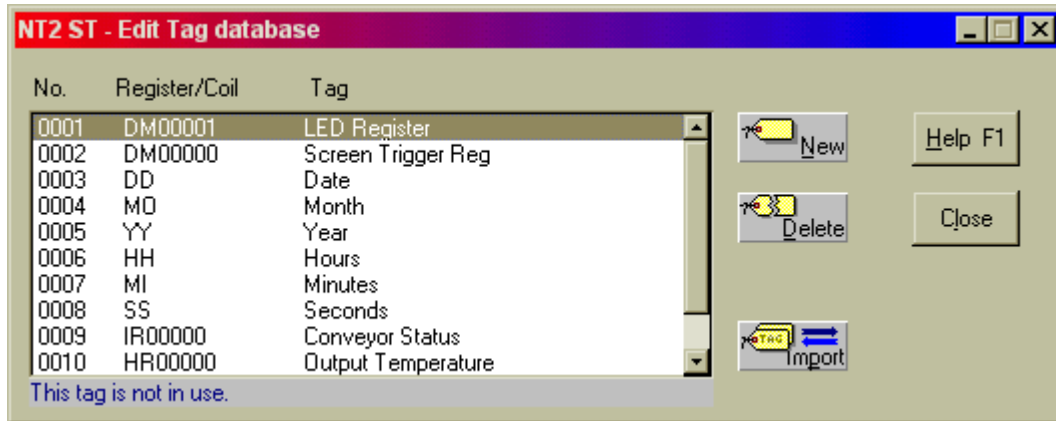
NT2 ST - Edit Tag database

| No. | Register/Coil | Tag |
|---|---|---|
| 0001 | DM00001 | LED Register |
| 0002 | DM00000 | Screen Trigger Reg |
| 0003 | DD | Date |
| 0004 | MO | Month |
| 0005 | YY | Year |
| 0006 | HH | Hours |
| 0007 | MI | Minutes |
| 0008 | SS | Seconds |
| 0009 | IR00000 | Conveyor Status |
| 0010 | HR00000 | Output Temperature |

This tag is not in use.

New

Delete

TAG Import

Help F1

Close